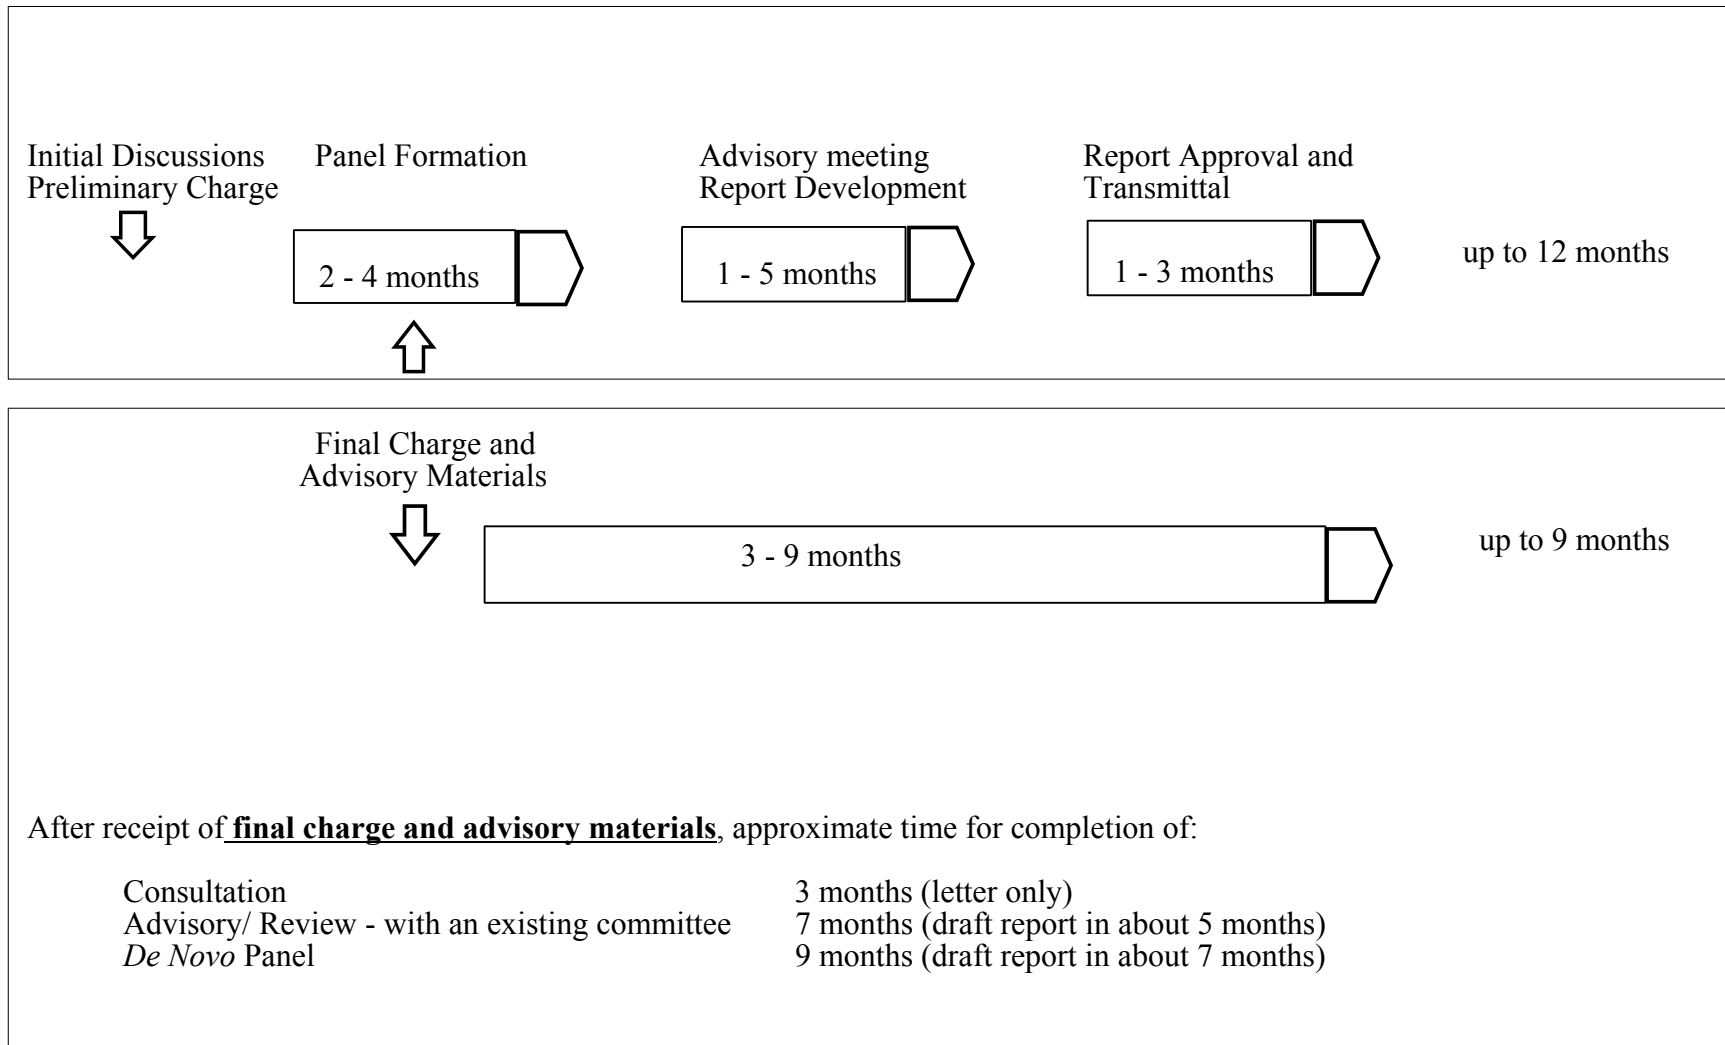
Initial Discussions
Preliminary Charge

Panel Formation

2 - 4 months

Advisory meeting
Report Development

1 - 5 months

Report Approval and
Transmittal

1 - 3 months

up to 12 months

Final Charge and
Advisory Materials

3 - 9 months

up to 9 months

After receipt of **final charge and advisory materials**, approximate time for completion of:

| | |
|---|---|
| Consultation | 3 months (letter only) |
| Advisory/ Review - with an existing committee | 7 months (draft report in about 5 months) |
| *De Novo* Panel | 9 months (draft report in about 7 months) |